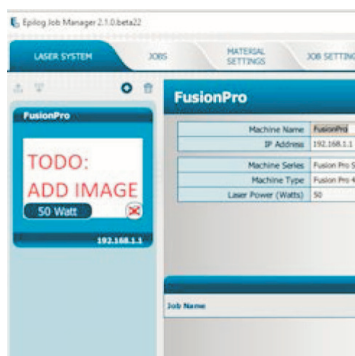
Epilog Job Manager 2.1.0.beta22

LASER SYSTEM
JOBS
MATERIAL SETTINGS
JOB SETTINGS

FusionPro
TODO: ADD IMAGE
50 Watt
192.168.1.1

FusionPro

| Machine Name | FusionPro |
|---|---|
| IP Address | 192.168.1.1 |

| Machine Series | Fusion Pro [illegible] |
|---|---|
| Machine Type | Fusion Pro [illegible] |
| Laser Power (Watts) | 50 |

Job Name